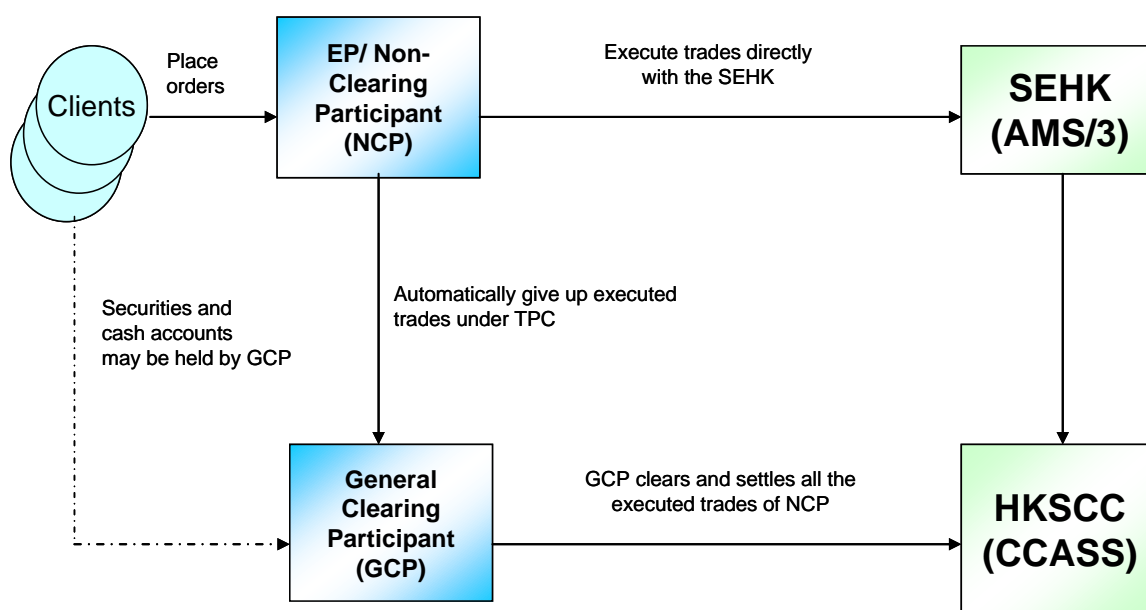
Clients

Place orders

EP/ Non-Clearing Participant (NCP)

Execute trades directly with the SEHK

SEHK (AMS/3)

Securities and cash accounts may be held by GCP

Automatically give up executed trades under TPC

General Clearing Participant (GCP)

GCP clears and settles all the executed trades of NCP

HKSCC (CCASS)